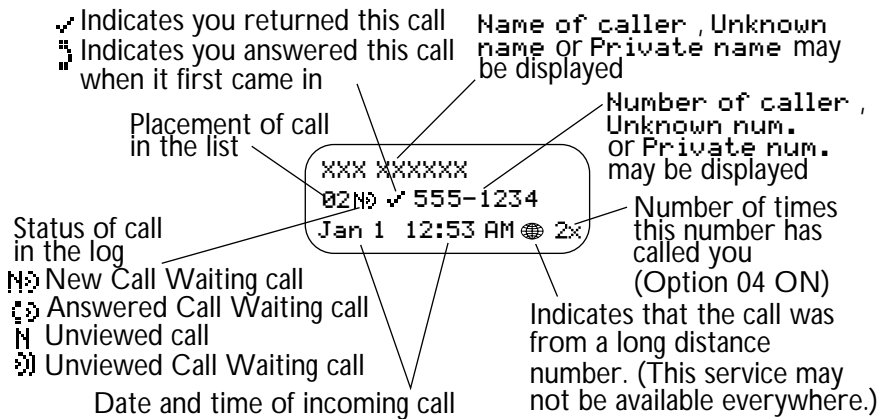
Indicates you returned this call
Indicates you answered this call when it first came in

Name of caller , Unknown name or Private name may be displayed

Placement of call in the list

Number of caller , Unknown num. or Private num. may be displayed

XXX XXXXXX
02 ✓ 555-1234
Jan 1 12:53 AM 2x

Status of call in the log
New Call Waiting call
Answered Call Waiting call
N Unviewed call
Unviewed Call Waiting call

Number of times this number has called you (Option 04 ON)

Indicates that the call was from a long distance number. (This service may not be available everywhere.)

Date and time of incoming call